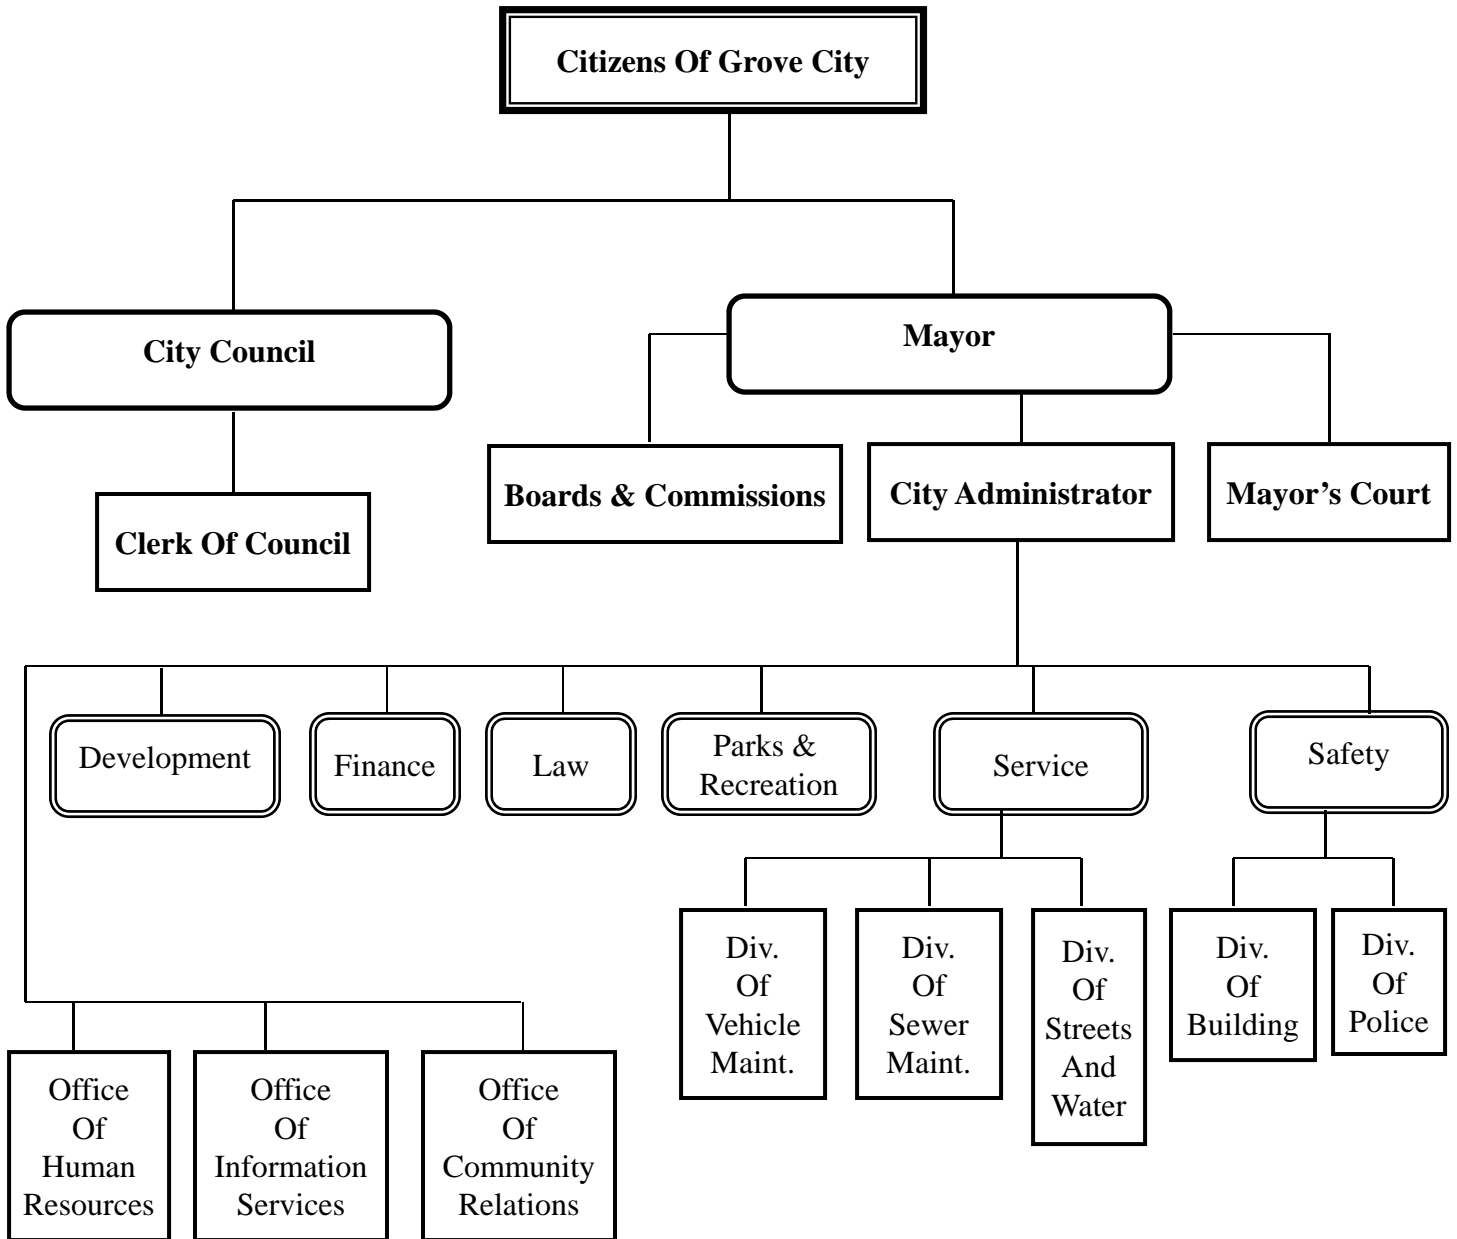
Citizens Of Grove City

City Council

Clerk Of Council

Mayor

Boards & Commissions

City Administrator

Mayor's Court

Development

Finance

Law

Parks & Recreation

Service

Safety

Div. Of Vehicle Maint.

Div. Of Sewer Maint.

Div. Of Streets And Water

Div. Of Building

Div. Of Police

Office Of Human Resources

Office Of Information Services

Office Of Community Relations